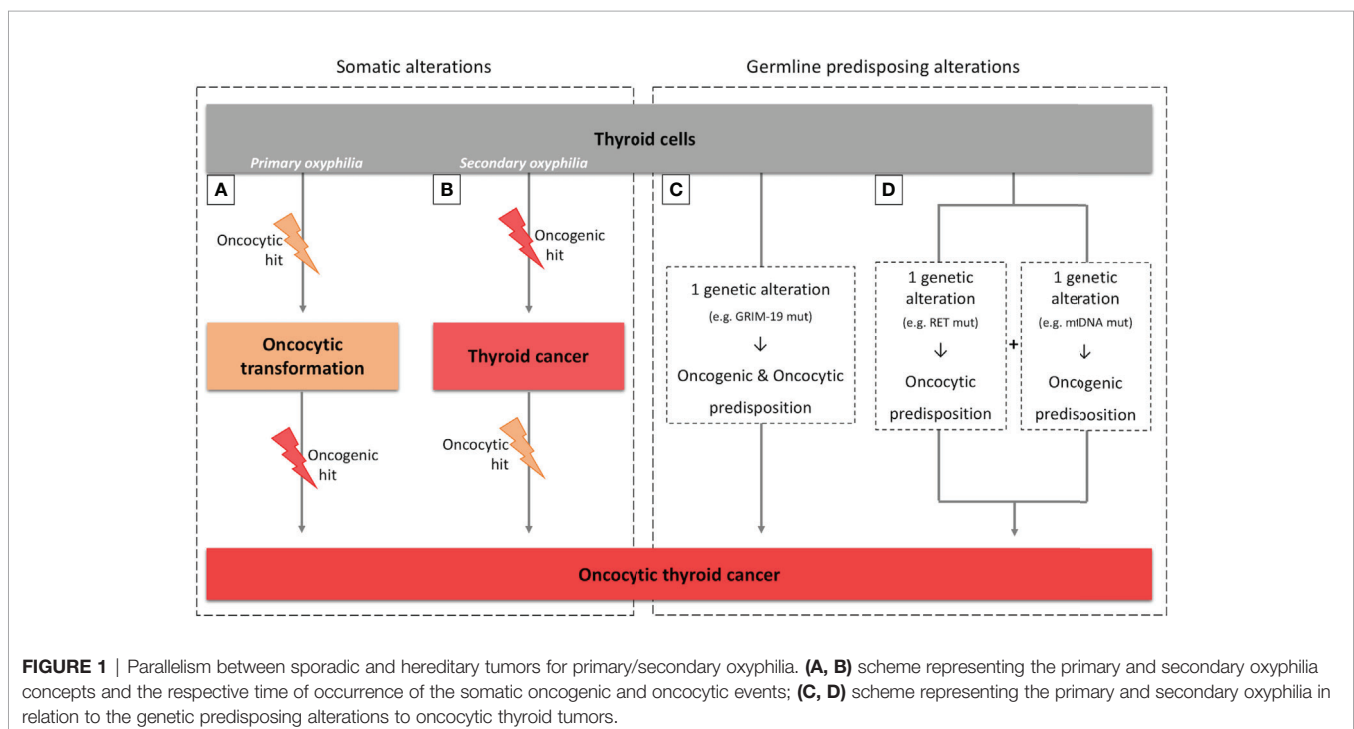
Somatic alterations

Germline predisposing alterations

Thyroid cells

Primary oxyphilia

Secondary oxyphilia

A

Oncocytic hit

Oncocytic transformation

Oncogenic hit

B

Oncogenic hit

Thyroid cancer

Oncocytic hit

C

1 genetic alteration (e.g. GRIM-19 mut) ↓ Oncogenic & Oncocytic predisposition

D

1 genetic alteration (e.g. RET mut) ↓ Oncocytic predisposition

+

1 genetic alteration (e.g. mtDNA mut) ↓ Oncogenic predisposition

Oncocytic thyroid cancer

FIGURE 1 | Parallelism between sporadic and hereditary tumors for primary/secondary oxyphilia. (A, B) scheme representing the primary and secondary oxyphilia concepts and the respective time of occurrence of the somatic oncogenic and oncocytic events; (C, D) scheme representing the primary and secondary oxyphilia in relation to the genetic predisposing alterations to oncocytic thyroid tumors.